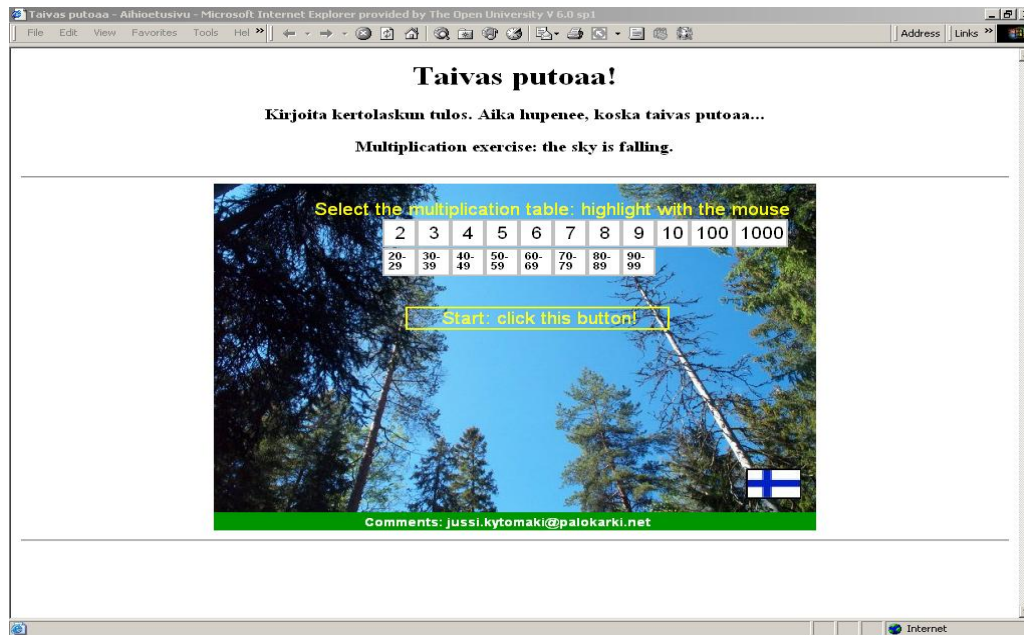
Taivas putoaa - Aihioetusivu - Microsoft Internet Explorer provided by The Open University V 6.0 sp1

File Edit View Favorites Tools Hel »

Address Links »

Taivas putoaa!

Kirjoita kertolaskun tulos. Aika hupenee, koska taivas putoaa...

Multiplication exercise: the sky is falling.

Select the multiplication table: highlight with the mouse

| 2 | 3 | 4 | 5 | 6 | 7 | 8 | 9 | 10 | 100 | 1000 |
|---|---|---|---|---|---|---|---|---|---|---|
| 20-29 | 30-39 | 40-49 | 50-59 | 60-69 | 70-79 | 80-89 | 90-99 | | | |

Start: click this button!

Comments: jussi.kytomaki@palokarki.net

Internet